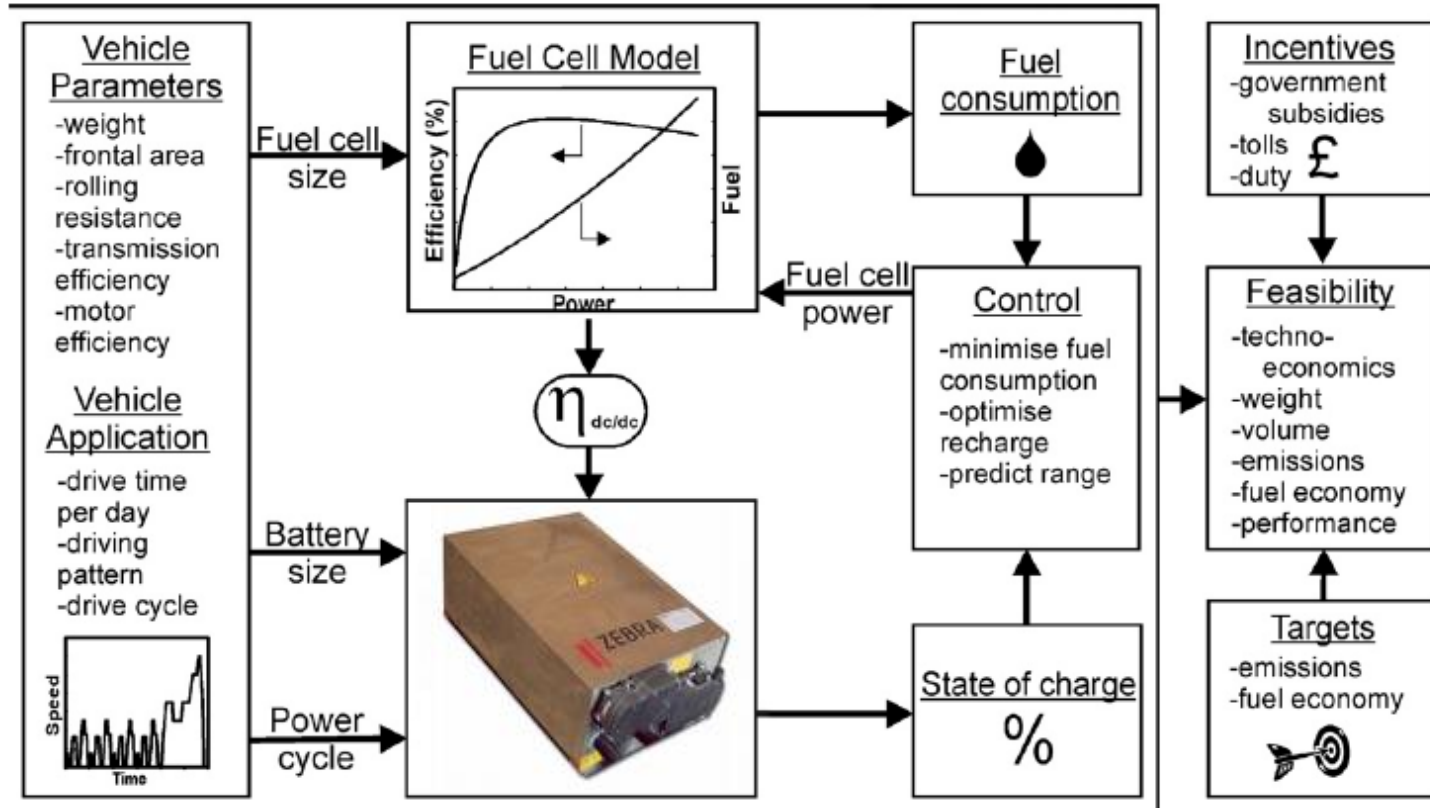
Vehicle Parameters
-weight
-frontal area
-rolling resistance
-transmission efficiency
-motor efficiency

Vehicle Application
-drive time per day
-driving pattern
-drive cycle

Speed
Time

Fuel cell size

Battery size

Power cycle

Fuel Cell Model
Efficiency (%)
Fuel
Power

$\eta_{dc/dc}$

ZEBRA

Fuel consumption

Fuel cell power

Control
-minimise fuel consumption
-optimise recharge
-predict range

State of charge
%

Incentives
-government subsidies
-tolls
-duty
£

Feasibility
-techno-economics
-weight
-volume
-emissions
-fuel economy
-performance

Targets
-emissions
-fuel economy